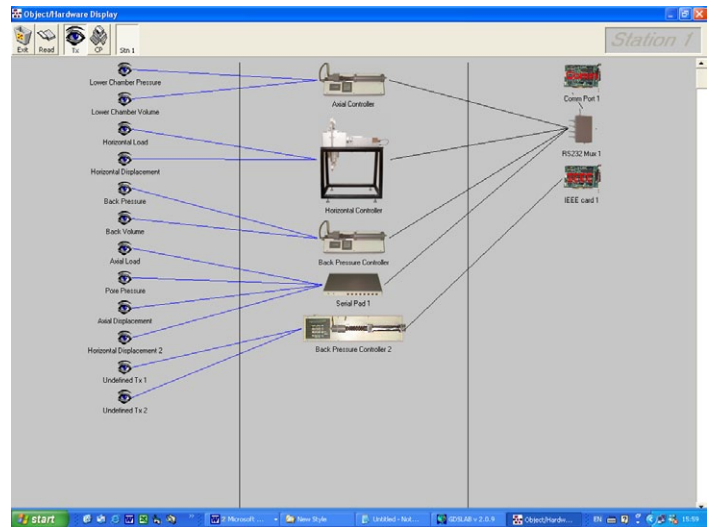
Object/Hardware Display

Exit Read Tx CP Stn 1

Station 1

Lower Chamber Pressure
Lower Chamber Volume
Horizontal Load
Horizontal Displacement
Back Pressure
Back Volume
Axial Load
Pore Pressure
Axial Displacement
Horizontal Displacement 2
Undefined Tx 1
Undefined Tx 2

Axial Controller
Horizontal Controller
Back Pressure Controller
Serial Pad 1
Back Pressure Controller 2

Comm Port 1
RS232 Mux 1
IEEE card 1

start
2 Microsoft ...
New Style
Untitled - Not...
GDSLAB v 2.0.9
Object/Hardw...
EN
15:59